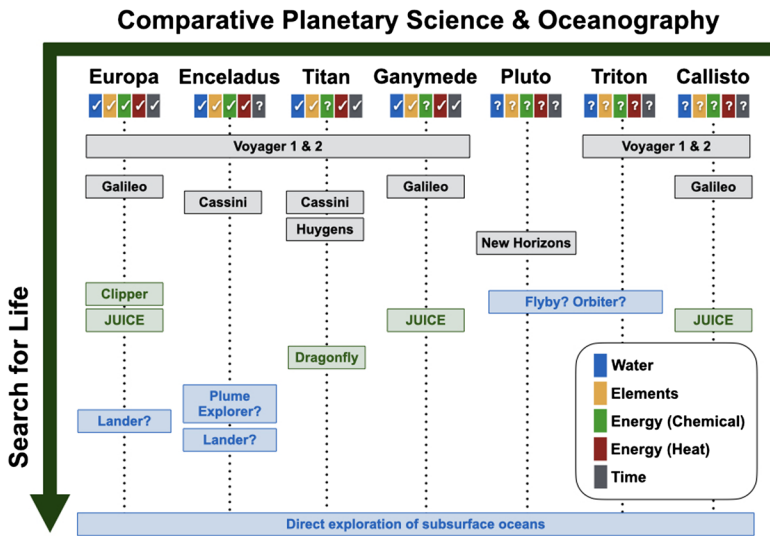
Comparative Planetary Science & Oceanography

Europa
✓ ✓ ✓ ✓ ✓

Enceladus
✓ ✓ ✓ ✓ ?

Titan
✓ ✓ ? ✓ ✓

Ganymede
✓ ✓ ? ✓ ✓

Pluto
? ? ? ? ?

Triton
? ? ? ? ?

Callisto
? ? ? ? ?

Voyager 1 & 2

Voyager 1 & 2

Galileo

Cassini

Cassini

Huygens

Galileo

New Horizons

Galileo

Clipper

JUICE

JUICE

Flyby? Orbiter?

JUICE

Dragonfly

Lander?

Plume Explorer?

Lander?

Water
Elements
Energy (Chemical)
Energy (Heat)
Time

Search for Life

Direct exploration of subsurface oceans